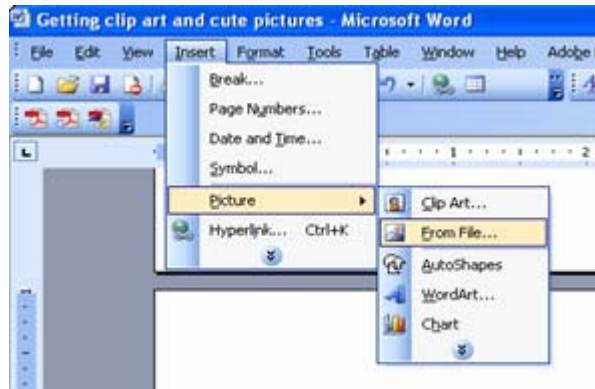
Getting clip art and cute pictures - Microsoft Word

File Edit View Insert Format Tools Table Window Help Adobe

Break...
Page Numbers...
Date and Time...
Symbol...
Picture
Hyperlink... Ctrl+K

Clip Art...
From File...
AutoShapes
WordArt...
Chart

1 2